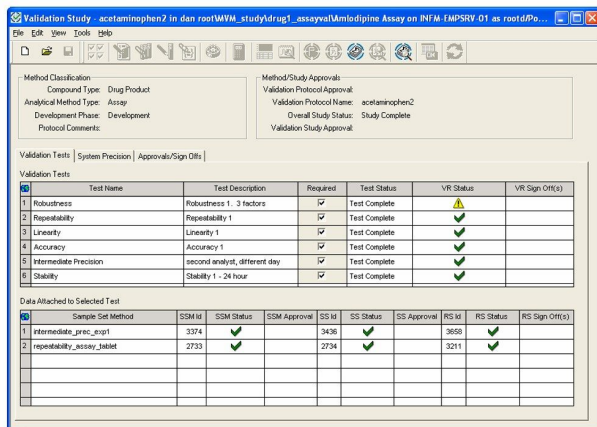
Validation Study - acetaminophen2 in dan root\MVM_study\drug1_assayval\Amlodipine Assay on INFM-EMPSRV-01 as rootd/Po...

File Edit View Tools Help

Method Classification
Compound Type: Drug Product
Analytical Method Type: Assay
Development Phase: Development
Protocol Comments:

Method/Study Approvals
Validation Protocol Approval:
Validation Protocol Name: acetaminophen2
Overall Study Status: Study Complete
Validation Study Approval:

Validation Tests | System Precision | Approvals/Sign Offs

Validation Tests

| | Test Name | Test Description | Required | Test Status | VR Status | VR Sign Off(s) |
|---|---|---|---|---|---|---|
| 1 | Robustness | Robustness 1. 3 factors | ☑ | Test Complete | ⚠ | |
| 2 | Repeatability | Repeatability 1 | ☑ | Test Complete | ✔ | |
| 3 | Linearity | Linearity 1 | ☑ | Test Complete | ✔ | |
| 4 | Accuracy | Accuracy 1 | ☑ | Test Complete | ✔ | |
| 5 | Intermediate Precision | second analyst, different day | ☑ | Test Complete | ✔ | |
| 6 | Stability | Stability 1 - 24 hour | ☑ | Test Complete | ✔ | |

Data Attached to Selected Test

| | Sample Set Method | SSM Id | SSM Status | SSM Approval | SS Id | SS Status | SS Approval | RS Id | RS Status | RS Sign Off(s) |
|---|---|---|---|---|---|---|---|---|---|---|
| 1 | intermediate_prec_exp1 | 3374 | ✔ | | 3436 | ✔ | | 3658 | ✔ | |
| 2 | repeatability_assay_tablet | 2733 | ✔ | | 2734 | ✔ | | 3211 | ✔ | |